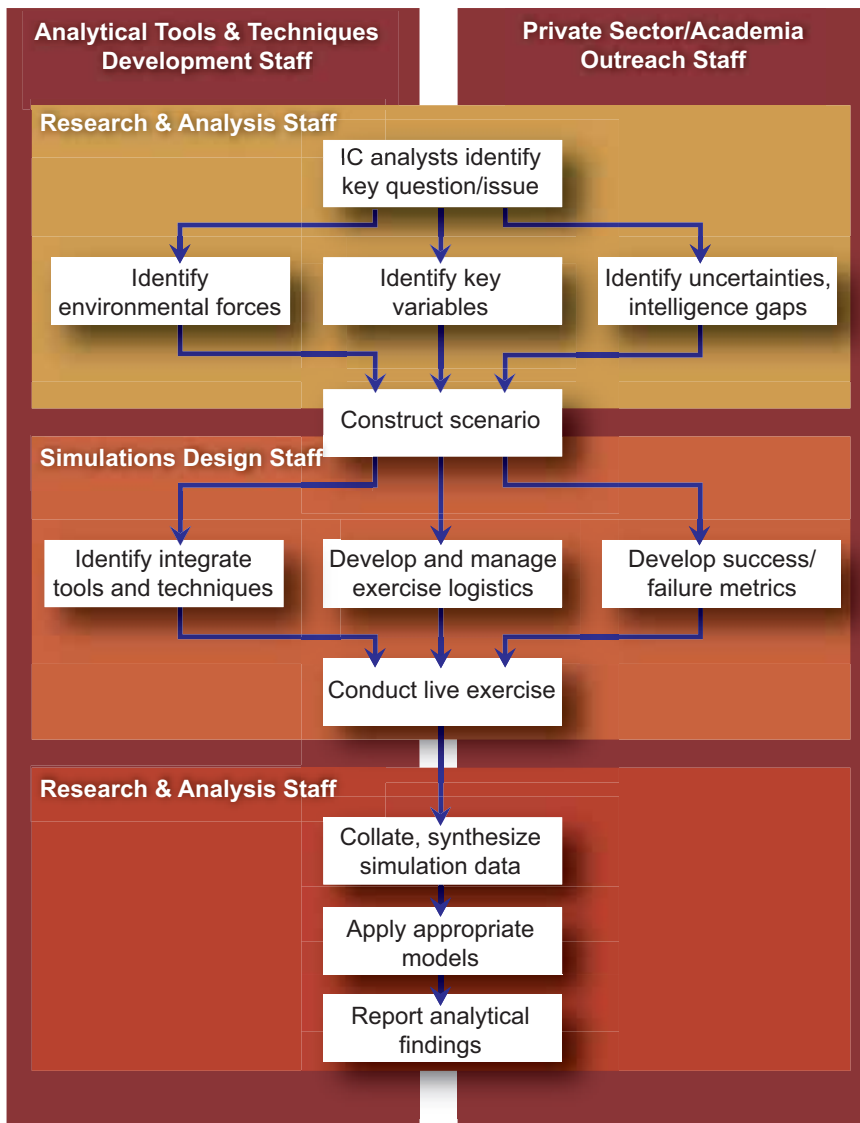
Analytical Tools & Techniques Development Staff

Private Sector/Academia Outreach Staff

Research & Analysis Staff

IC analysts identify key question/issue

Identify environmental forces

Identify key variables

Identify uncertainties, intelligence gaps

Construct scenario

Simulations Design Staff

Identify integrate tools and techniques

Develop and manage exercise logistics

Develop success/ failure metrics

Conduct live exercise

Research & Analysis Staff

Collate, synthesize simulation data

Apply appropriate models

Report analytical findings